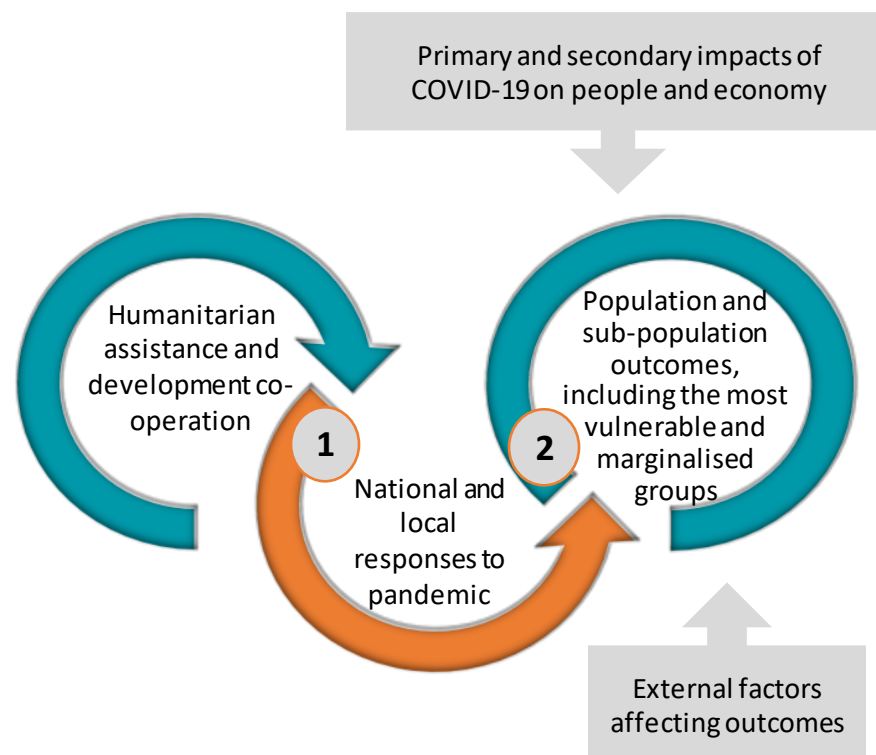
Primary and secondary impacts of COVID-19 on people and economy

Humanitarian assistance and development co-operation

1

National and local responses to pandemic

2

Population and sub-population outcomes, including the most vulnerable and marginalised groups

External factors affecting outcomes